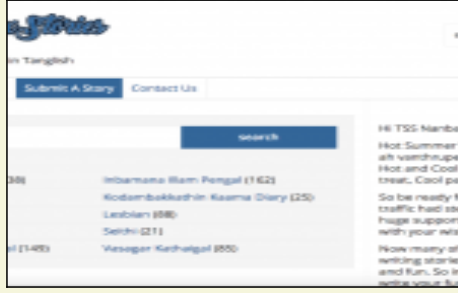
in Tanglish

Submit A Story Contact Us

search

(38) Inbamana Iliam Pengal (162)
Kodambakkathin Kaama Diary (25)
Lesbian (88)
Setchi (21)
al (149) Vasagar Kathaigal (85)

Hi TSS Nanba

Hot Summer
ah vanthrupa
Hot and Cool
treat. Cool pa

So be ready f
traffic had st
huge suppor
with your wis

Now many of
writing storie
and Fun. So i
write your fa